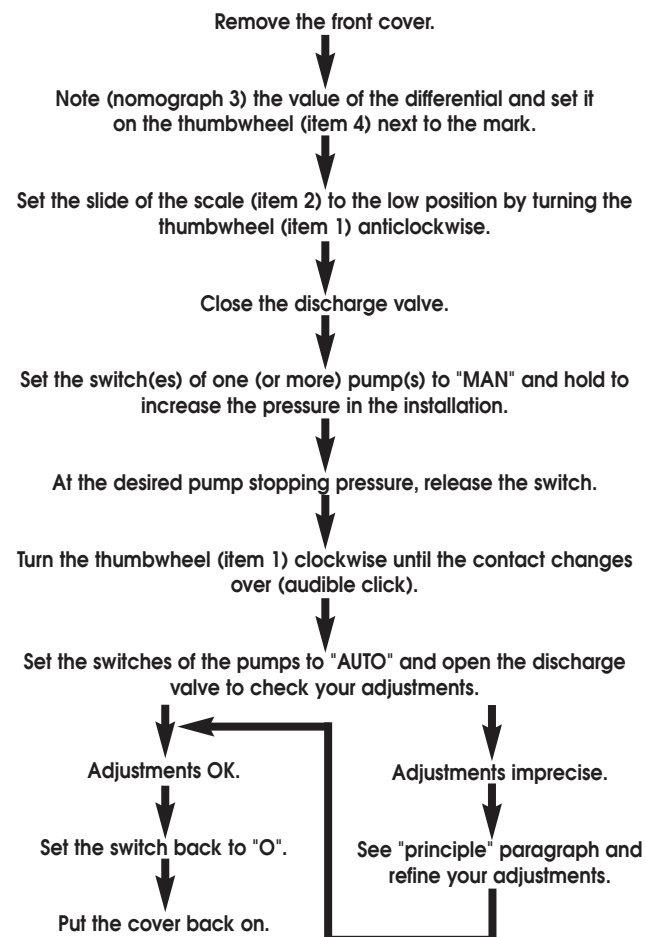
Remove the front cover.

Note (nomograph 3) the value of the differential and set it on the thumbwheel (item 4) next to the mark.

Set the slide of the scale (item 2) to the low position by turning the thumbwheel (item 1) anticlockwise.

Close the discharge valve.

Set the switch(es) of one (or more) pump(s) to "MAN" and hold to increase the pressure in the installation.

At the desired pump stopping pressure, release the switch.

Turn the thumbwheel (item 1) clockwise until the contact changes over (audible click).

Set the switches of the pumps to "AUTO" and open the discharge valve to check your adjustments.

Adjustments OK.

Set the switch back to "O".

Put the cover back on.

Adjustments imprecise.

See "principle" paragraph and refine your adjustments.